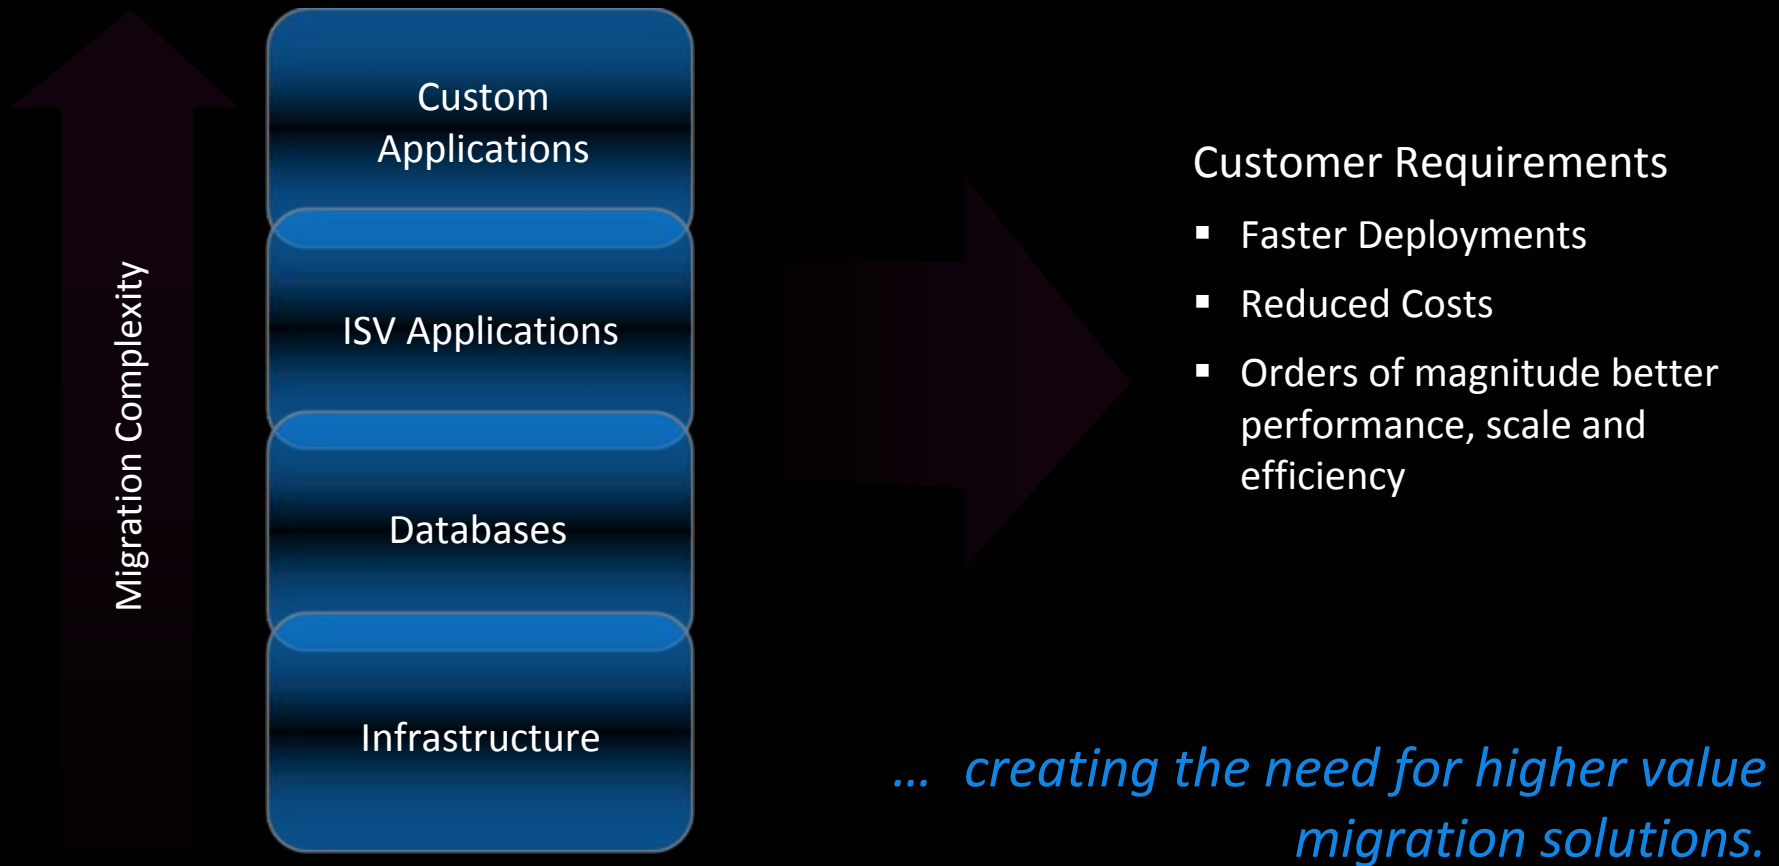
Migration Complexity

Custom Applications

ISV Applications

Databases

Infrastructure

Customer Requirements

- Faster Deployments
- Reduced Costs
- Orders of magnitude better performance, scale and efficiency

… creating the need for higher value migration solutions.